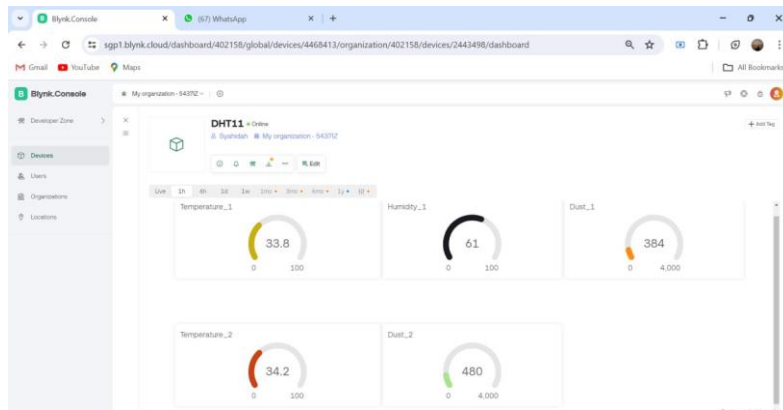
Blynk.Console

(67) WhatsApp

sgp1.blynk.cloud/dashboard/402158/global/devices/4468413/organization/402158/devices/2443498/dashboard

Gmail YouTube Maps

All Bookmarks

Blynk.Console

My organization - 5437IZ

Developer Zone

Devices

Users

Organizations

Locations

DHT11 • Online

Syahidan My organization - 5437IZ

Edit

+ Add Tag

Live 1h 6h 1d 1w 1mo 3mo 6mo 1y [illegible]

Temperature_1

33.8

0 100

Humidity_1

61

0 100

Dust_1

384

0 4,000

Temperature_2

34.2

0 100

Dust_2

480

0 4,000